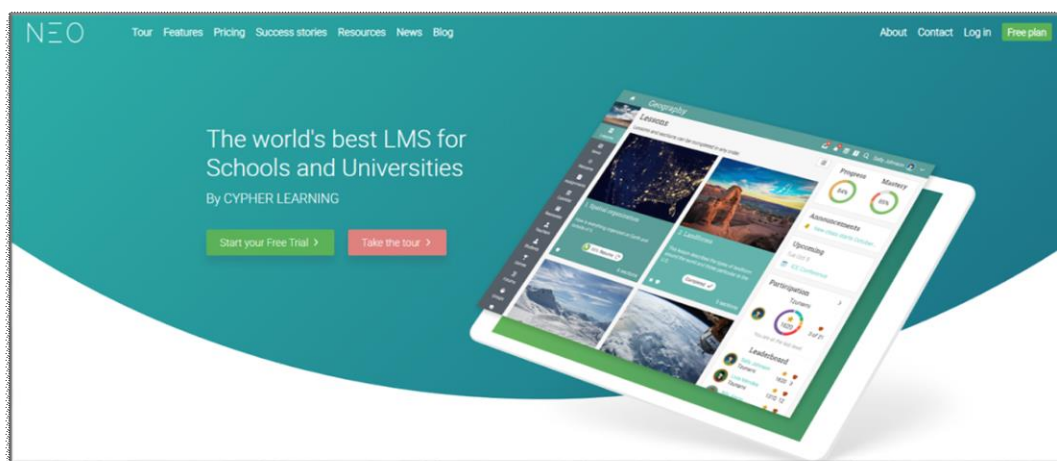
NEO

Tour Features Pricing Success stories Resources News Blog

About Contact Log in Free plan

The world's best LMS for Schools and Universities

By CYPHER LEARNING

Start your Free Trial ›

Take the tour ›

Geography

Lessons

Spatial organization

Landforms

Progress

Mastery

Announcements

Upcoming

Participation

Leaderboard